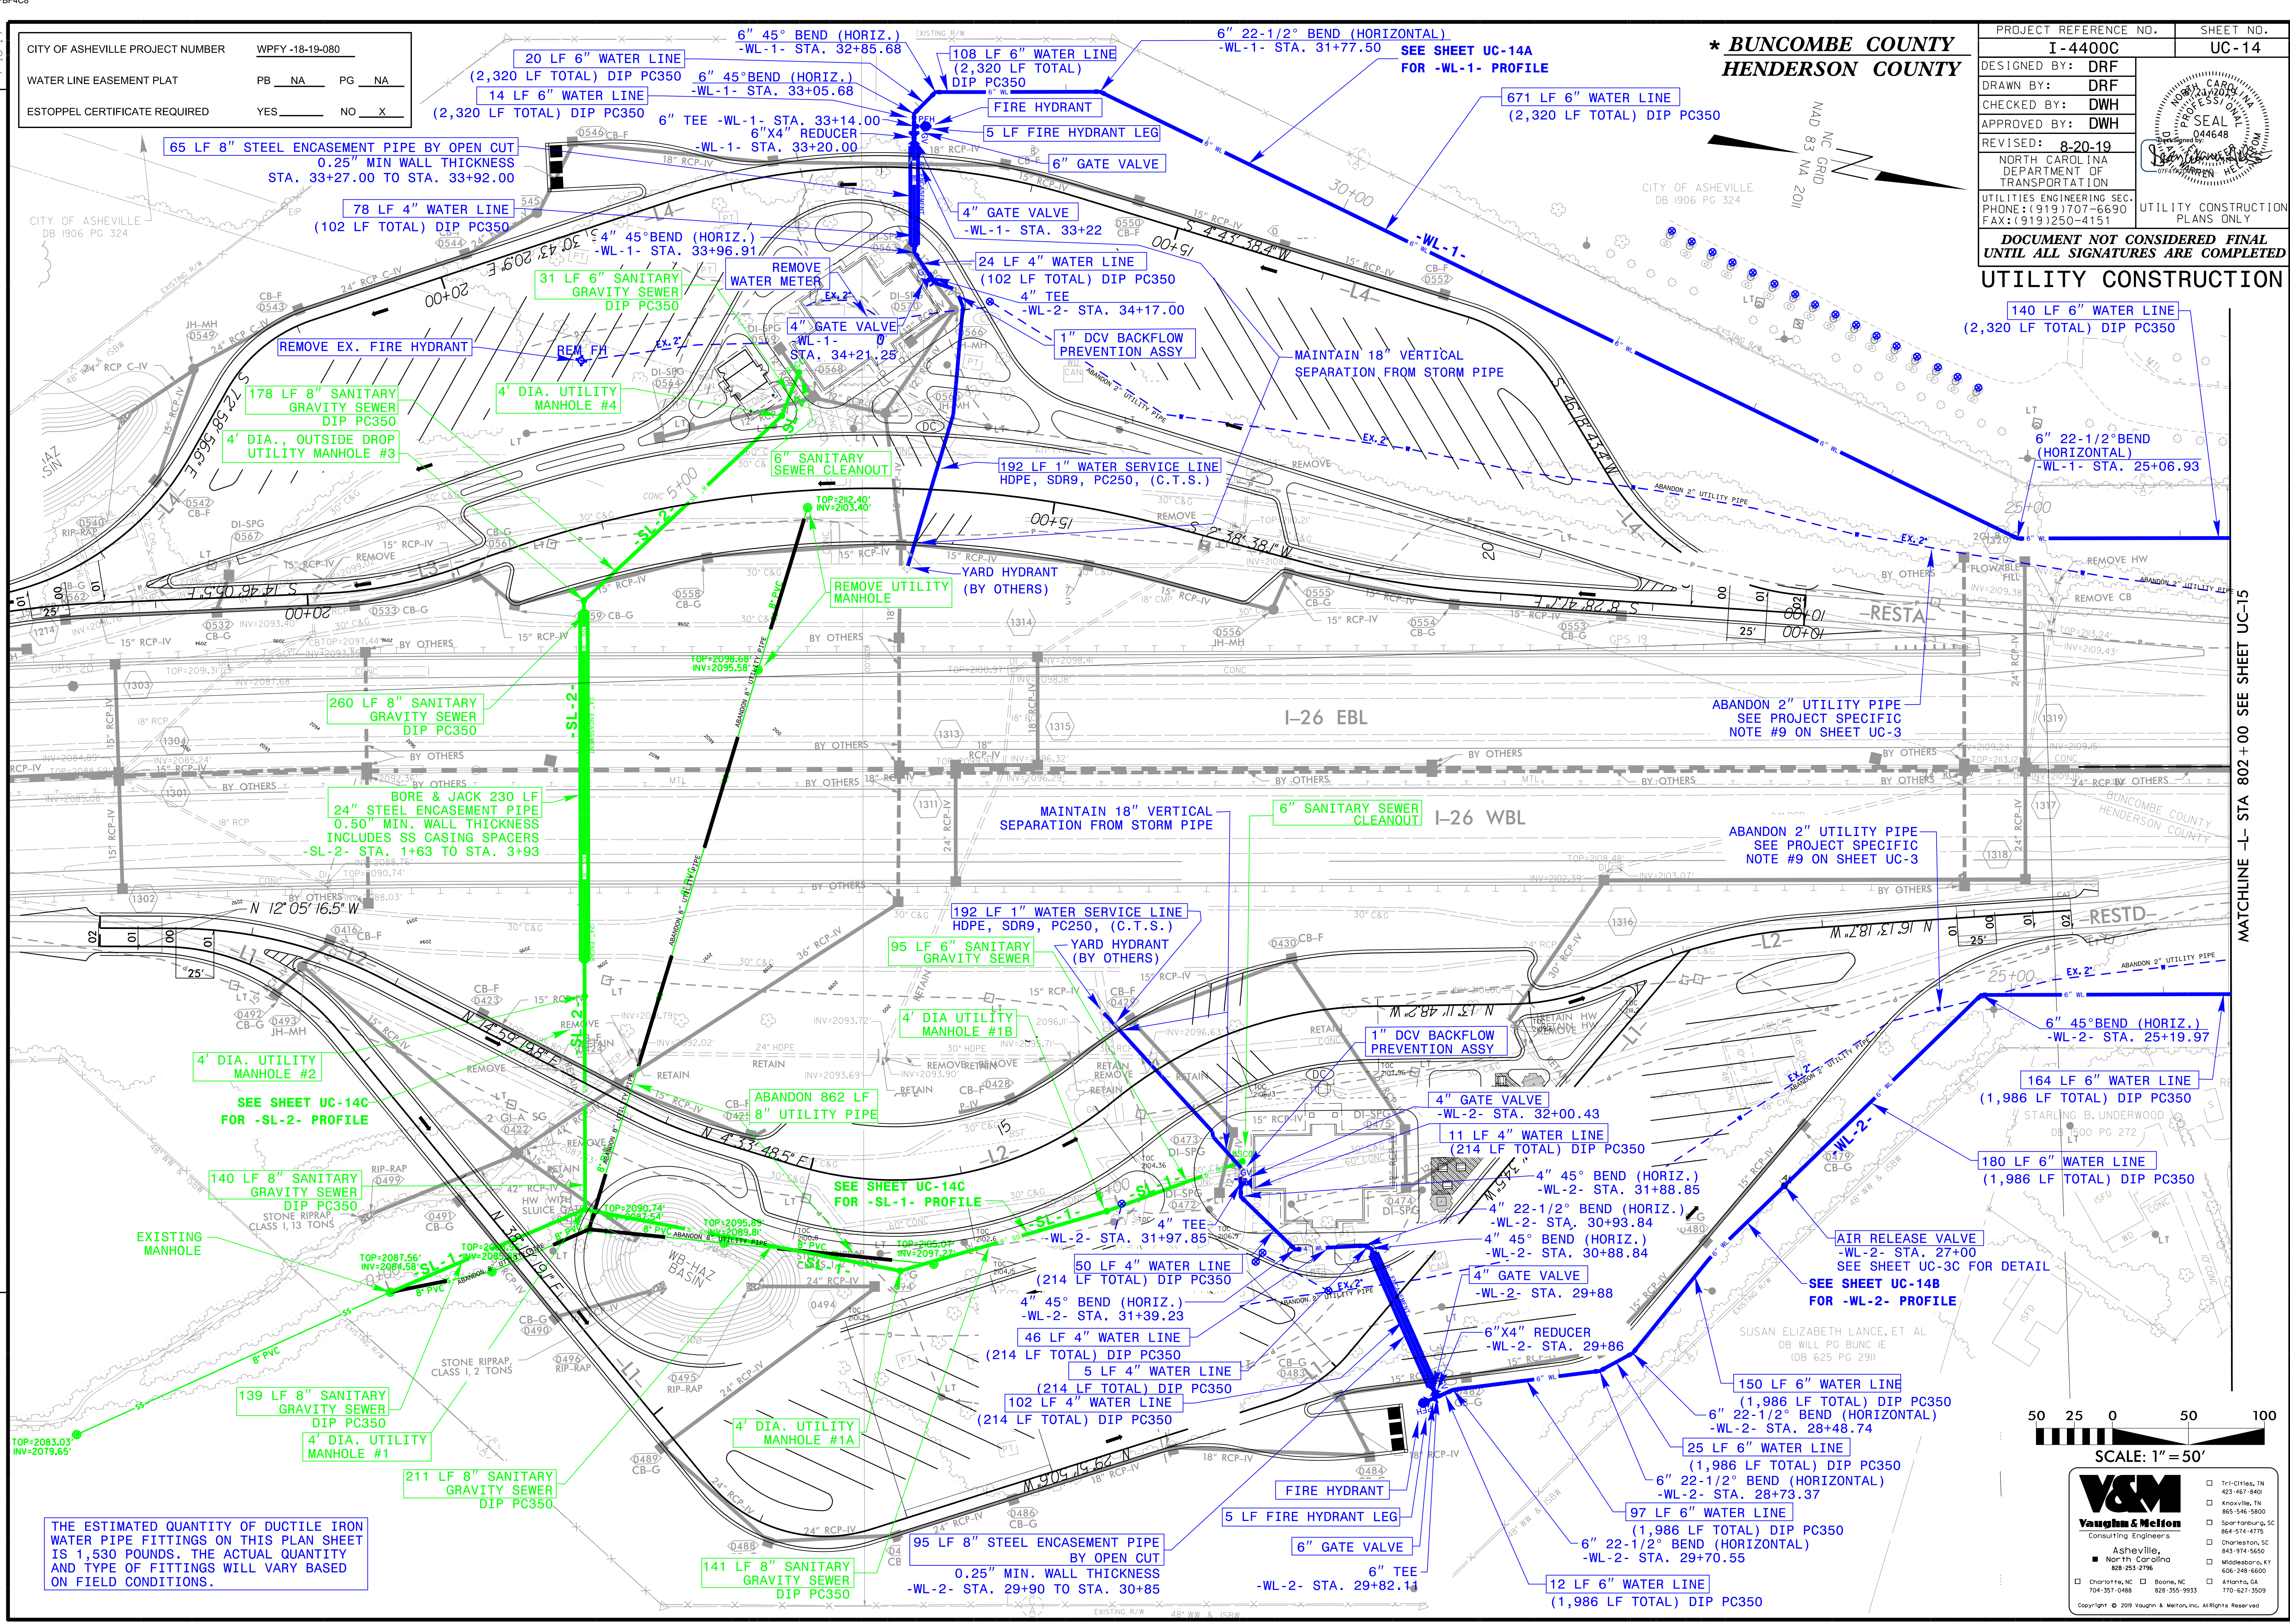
| CITY OF ASHEVILLE PROJECT NUMBER | WPFY -18-19-080 | |
|---|---|---|
| WATER LINE EASEMENT PLAT | PB NA | PG NA |
| ESTOPPEL CERTIFICATE REQUIRED | YES | NO X |

* BUNCOMBE COUNTY
HENDERSON COUNTY

| PROJECT REFERENCE NO. | SHEET NO. |
|---|---|
| I-4400C | UC-14 |

DESIGNED BY: DRF
DRAWN BY: DRF
CHECKED BY: DWH
APPROVED BY: DWH
REVISED: 8-20-19

NORTH CAROLINA DEPARTMENT OF TRANSPORTATION

UTILITIES ENGINEERING SEC.
PHONE:(919)707-6690
FAX:(919)250-4151

UTILITY CONSTRUCTION PLANS ONLY

DOCUMENT NOT CONSIDERED FINAL UNTIL ALL SIGNATURES ARE COMPLETED

UTILITY CONSTRUCTION

NORTH CAROLINA PROFESSIONAL SEAL 044648 ENGINEER WARREN HEATH

NAD 83 NA 2011 NC GRID

6" 45° BEND (HORIZ.) -WL-1- STA. 32+85.68

20 LF 6" WATER LINE (2,320 LF TOTAL) DIP PC350

108 LF 6" WATER LINE (2,320 LF TOTAL) DIP PC350

6" 22-1/2° BEND (HORIZONTAL) -WL-1- STA. 31+77.50

SEE SHEET UC-14A FOR -WL-1- PROFILE

6" 45°BEND (HORIZ.) -WL-1- STA. 33+05.68

14 LF 6" WATER LINE (2,320 LF TOTAL) DIP PC350

FIRE HYDRANT

671 LF 6" WATER LINE (2,320 LF TOTAL) DIP PC350

6" TEE -WL-1- STA. 33+14.00

6"X4" REDUCER -WL-1- STA. 33+20.00

5 LF FIRE HYDRANT LEG

65 LF 8" STEEL ENCASEMENT PIPE BY OPEN CUT 0.25" MIN WALL THICKNESS STA. 33+27.00 TO STA. 33+92.00

6" GATE VALVE

CITY OF ASHEVILLE DB 1906 PG 324

78 LF 4" WATER LINE (102 LF TOTAL) DIP PC350

4" GATE VALVE -WL-1- STA. 33+22

4" 45°BEND (HORIZ.) -WL-1- STA. 33+96.91

REMOVE WATER METER

24 LF 4" WATER LINE (102 LF TOTAL) DIP PC350

31 LF 6" SANITARY GRAVITY SEWER DIP PC350

4" TEE -WL-2- STA. 34+17.00

4" GATE VALVE -WL-1- STA. 34+21.25

1" DCV BACKFLOW PREVENTION ASSY

REMOVE EX. FIRE HYDRANT

REM FH

MAINTAIN 18" VERTICAL SEPARATION FROM STORM PIPE

140 LF 6" WATER LINE (2,320 LF TOTAL) DIP PC350

178 LF 8" SANITARY GRAVITY SEWER DIP PC350

4' DIA. UTILITY MANHOLE #4

4' DIA., OUTSIDE DROP UTILITY MANHOLE #3

6" SANITARY SEWER CLEANOUT

192 LF 1" WATER SERVICE LINE HDPE, SDR9, PC250, (C.T.S.)

6" 22-1/2°BEND (HORIZONTAL) -WL-1- STA. 25+06.93

TOP=2112.40' INV=2103.40'

-SL-2-

YARD HYDRANT (BY OTHERS)

REMOVE UTILITY MANHOLE

-RESTA-

TOP=2098.58' INV=2095.58'

ABANDON 2" UTILITY PIPE SEE PROJECT SPECIFIC NOTE #9 ON SHEET UC-3

260 LF 8" SANITARY GRAVITY SEWER DIP PC350

I-26 EBL

MATCHLINE -L- STA 802+00 SEE SHEET UC-15

BORE & JACK 230 LF 24" STEEL ENCASEMENT PIPE 0.50" MIN. WALL THICKNESS INCLUDES SS CASING SPACERS -SL-2- STA. 1+63 TO STA. 3+93

MAINTAIN 18" VERTICAL SEPARATION FROM STORM PIPE

6" SANITARY SEWER CLEANOUT

I-26 WBL

ABANDON 2" UTILITY PIPE SEE PROJECT SPECIFIC NOTE #9 ON SHEET UC-3

BUNCOMBE COUNTY HENDERSON COUNTY

192 LF 1" WATER SERVICE LINE HDPE, SDR9, PC250, (C.T.S.)

95 LF 6" SANITARY GRAVITY SEWER

YARD HYDRANT (BY OTHERS)

-RESTD-

4' DIA UTILITY MANHOLE #1B

1" DCV BACKFLOW PREVENTION ASSY

6" 45°BEND (HORIZ.) -WL-2- STA. 25+19.97

4' DIA. UTILITY MANHOLE #2

164 LF 6" WATER LINE (1,986 LF TOTAL) DIP PC350

ABANDON 862 LF 8" UTILITY PIPE

SEE SHEET UC-14C FOR -SL-2- PROFILE

4" GATE VALVE -WL-2- STA. 32+00.43

11 LF 4" WATER LINE (214 LF TOTAL) DIP PC350

180 LF 6" WATER LINE (1,986 LF TOTAL) DIP PC350

140 LF 8" SANITARY GRAVITY SEWER DIP PC350

SEE SHEET UC-14C FOR -SL-1- PROFILE

4" 45° BEND (HORIZ.) -WL-2- STA. 31+88.85

4" 22-1/2° BEND (HORIZ.) -WL-2- STA. 30+93.84

EXISTING MANHOLE

4" TEE -WL-2- STA. 31+97.85

4" 45° BEND (HORIZ.) -WL-2- STA. 30+88.84

AIR RELEASE VALVE -WL-2- STA. 27+00 SEE SHEET UC-3C FOR DETAIL

TOP=2087.56' INV=2084.58'

-SL-1-

WB-HAZ BASIN

50 LF 4" WATER LINE (214 LF TOTAL) DIP PC350

4" GATE VALVE -WL-2- STA. 29+88

SEE SHEET UC-14B FOR -WL-2- PROFILE

4" 45° BEND (HORIZ.) -WL-2- STA. 31+39.23

6"X4" REDUCER -WL-2- STA. 29+86

46 LF 4" WATER LINE (214 LF TOTAL) DIP PC350

SUSAN ELIZABETH LANCE,ET AL DB WILL PG BUNC IE (DB 625 PG 291)

5 LF 4" WATER LINE (214 LF TOTAL) DIP PC350

150 LF 6" WATER LINE (1,986 LF TOTAL) DIP PC350

139 LF 8" SANITARY GRAVITY SEWER DIP PC350

102 LF 4" WATER LINE (214 LF TOTAL) DIP PC350

6" 22-1/2° BEND (HORIZONTAL) -WL-2- STA. 28+48.74

4' DIA. UTILITY MANHOLE #1

4' DIA. UTILITY MANHOLE #1A

25 LF 6" WATER LINE (1,986 LF TOTAL) DIP PC350

TOP=2083.03' INV=2079.65'

211 LF 8" SANITARY GRAVITY SEWER DIP PC350

FIRE HYDRANT

6" 22-1/2° BEND (HORIZONTAL) -WL-2- STA. 28+73.37

5 LF FIRE HYDRANT LEG

97 LF 6" WATER LINE (1,986 LF TOTAL) DIP PC350

THE ESTIMATED QUANTITY OF DUCTILE IRON WATER PIPE FITTINGS ON THIS PLAN SHEET IS 1,530 POUNDS. THE ACTUAL QUANTITY AND TYPE OF FITTINGS WILL VARY BASED ON FIELD CONDITIONS.

95 LF 8" STEEL ENCASEMENT PIPE BY OPEN CUT 0.25" MIN. WALL THICKNESS -WL-2- STA. 29+90 TO STA. 30+85

6" GATE VALVE

6" 22-1/2° BEND (HORIZONTAL) -WL-2- STA. 29+70.55

141 LF 8" SANITARY GRAVITY SEWER DIP PC350

6" TEE -WL-2- STA. 29+82.11

12 LF 6" WATER LINE (1,986 LF TOTAL) DIP PC350

50 25 0 50 100
SCALE: 1"=50'

V&M Vaughn & Melton Consulting Engineers
Asheville, North Carolina 828-253-2796

Copyright © 2019 Vaughn & Melton, Inc. All Rights Reserved